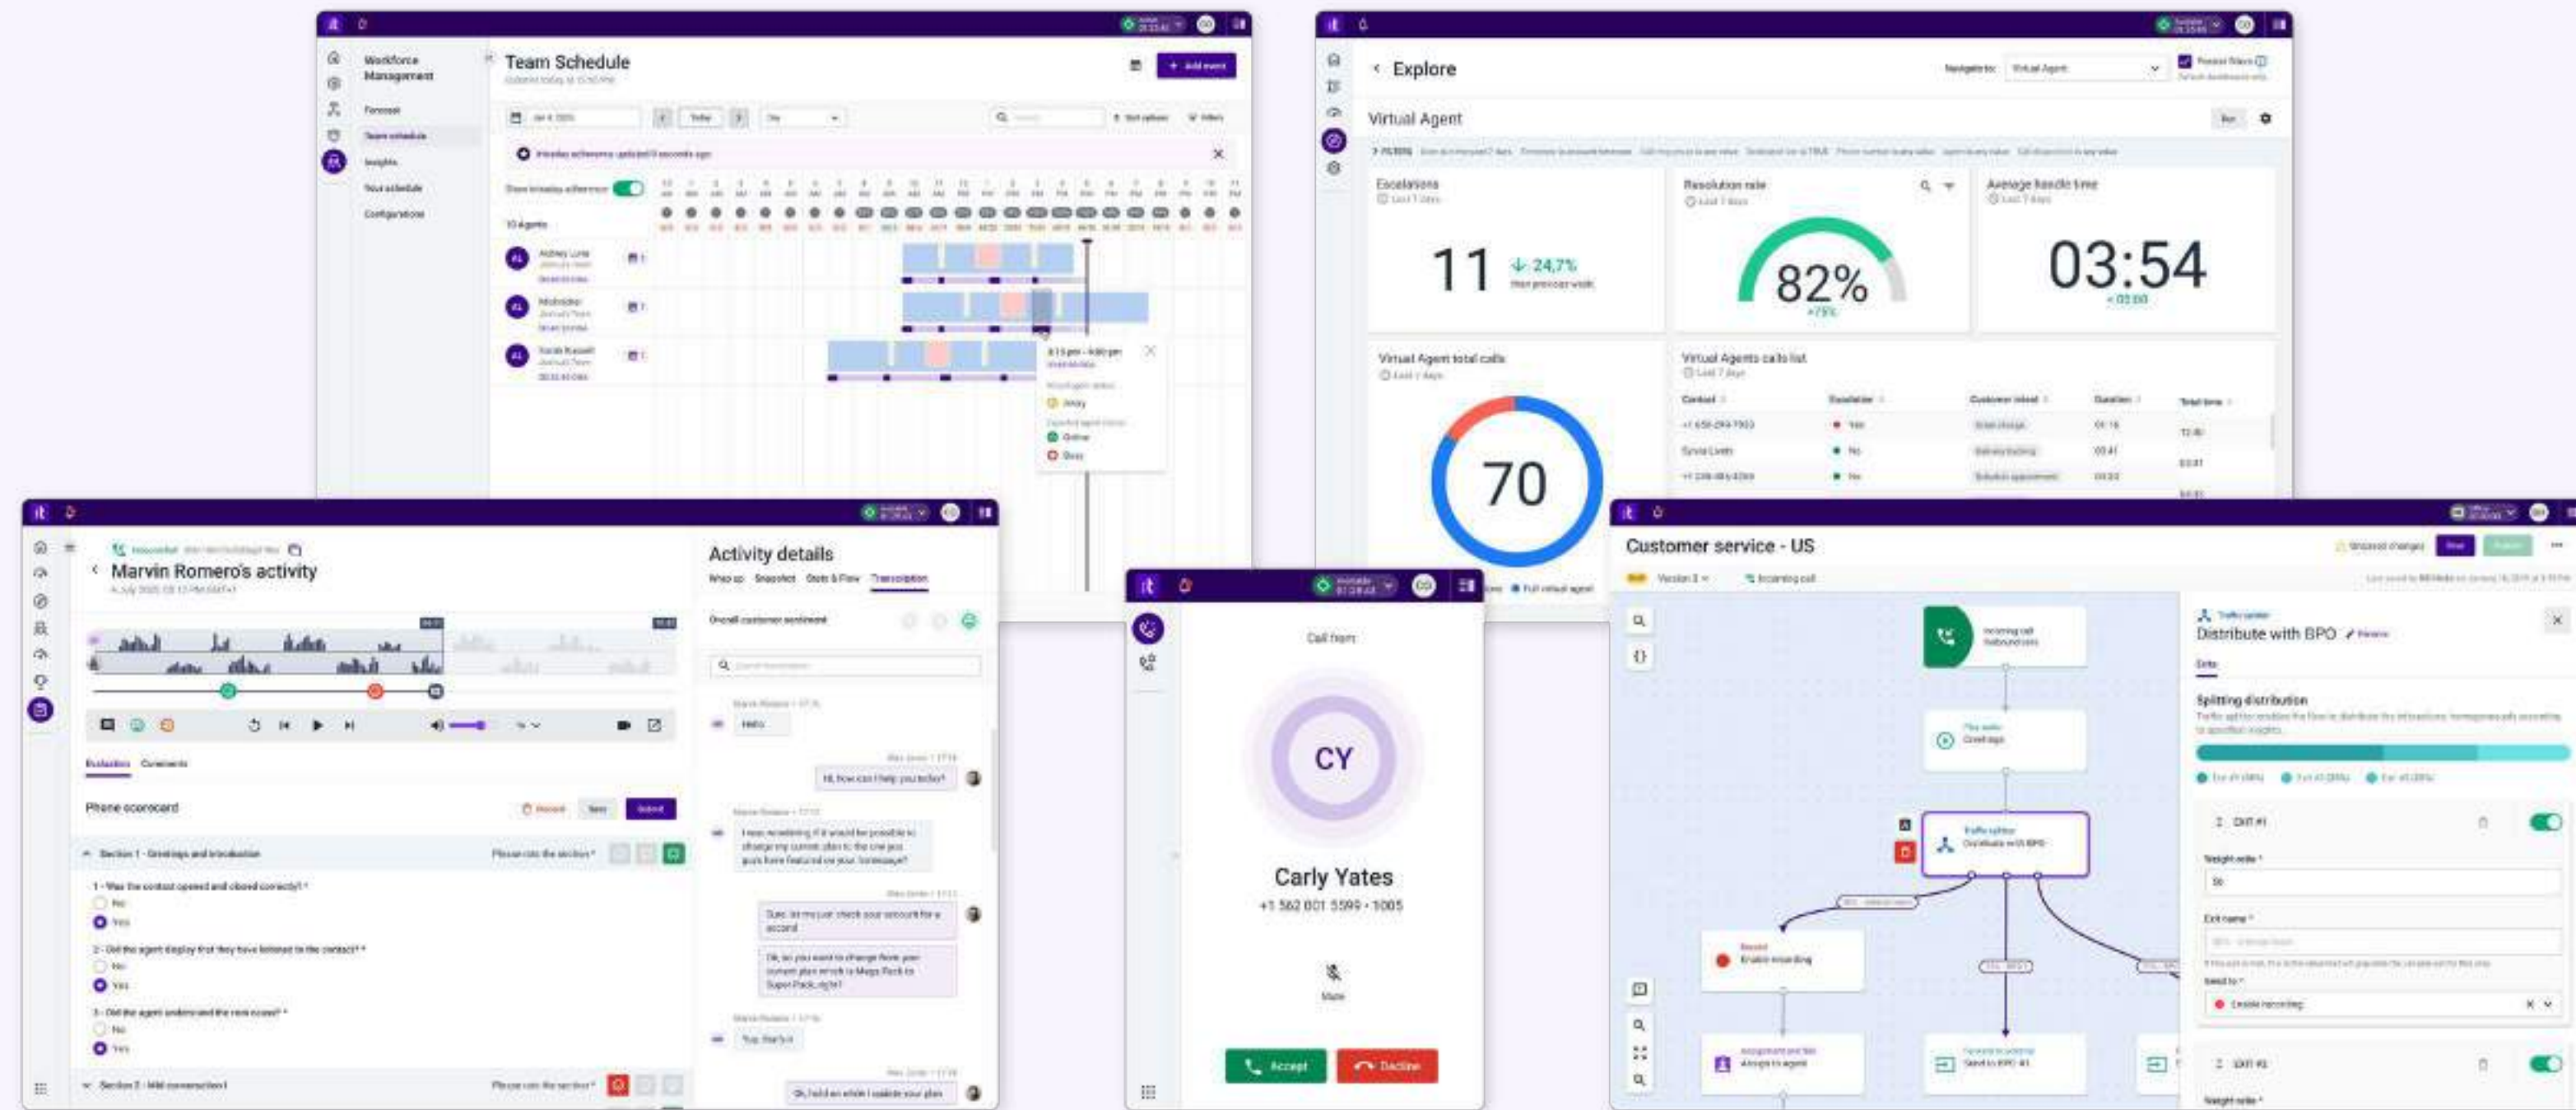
Workforce Management

Forecast

Team schedule

Insights

Your schedule

Configurations

Team Schedule

+ Add event

Today

Show intraday adherence

10 Agents

Explore

Navigate to: Virtual Agent

Virtual Agent

Escalations

11

↓ 24,7%

Resolution rate

82%

Average handle time

03:54

Virtual Agent total calls

70

Virtual Agents calls list

Contact

Escalation

Customer intent

Duration

Total time

Marvin Romero's activity

Evaluation

Comments

Phone scorecard

Section 1 - Greetings and introduction

1 - Was the contact opened and closed correctly? *

No

Yes

2 - Did the agent display that they have listened to the contact? *

No

Yes

3 - Did the agent understand the root cause? *

No

Yes

Section 2 - Mid conversation

Activity details

Wrap up

Snapshot

Transcription

Overall customer sentiment

Hello

Hi, how can I help you today?

Call from

CY

Carly Yates

+1 562 001 5599 · 1005

Mute

Accept

Decline

Customer service - US

Version 3

Incoming call

Traffic splitter

Distribute with BPO

Distribute with BPO

Splitting distribution

Exit #1

Weight ratio *

Exit name *

Send to *

Enable recording

Exit #2

Weight ratio *

Record

Enable recording

Assignment and list

Allocate to agent

Send to BPO #1